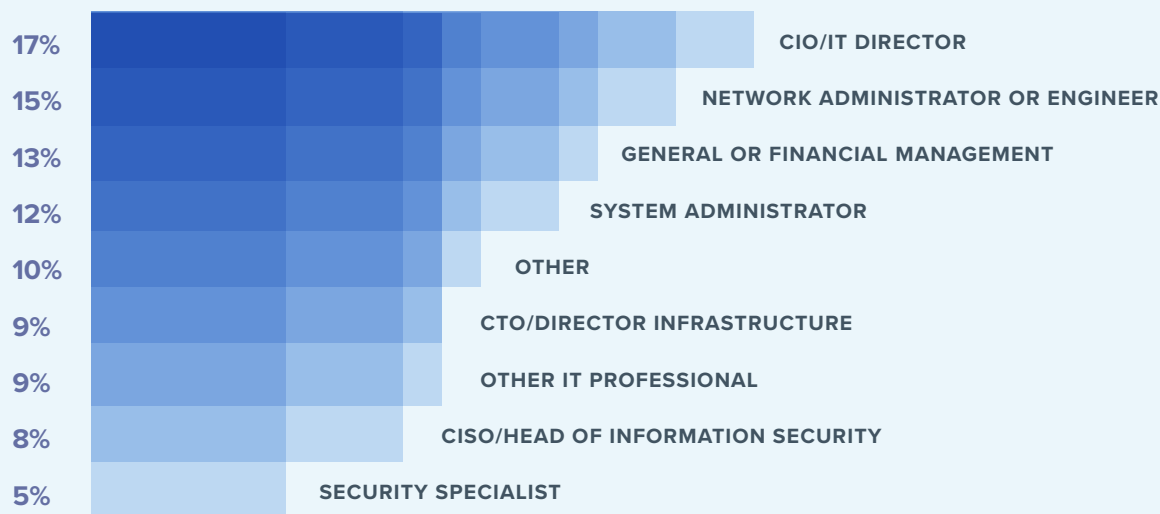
17% CIO/IT DIRECTOR
15% NETWORK ADMINISTRATOR OR ENGINEER
13% GENERAL OR FINANCIAL MANAGEMENT
12% SYSTEM ADMINISTRATOR
10% OTHER
9% CTO/DIRECTOR INFRASTRUCTURE
9% OTHER IT PROFESSIONAL
8% CISO/HEAD OF INFORMATION SECURITY
5% SECURITY SPECIALIST